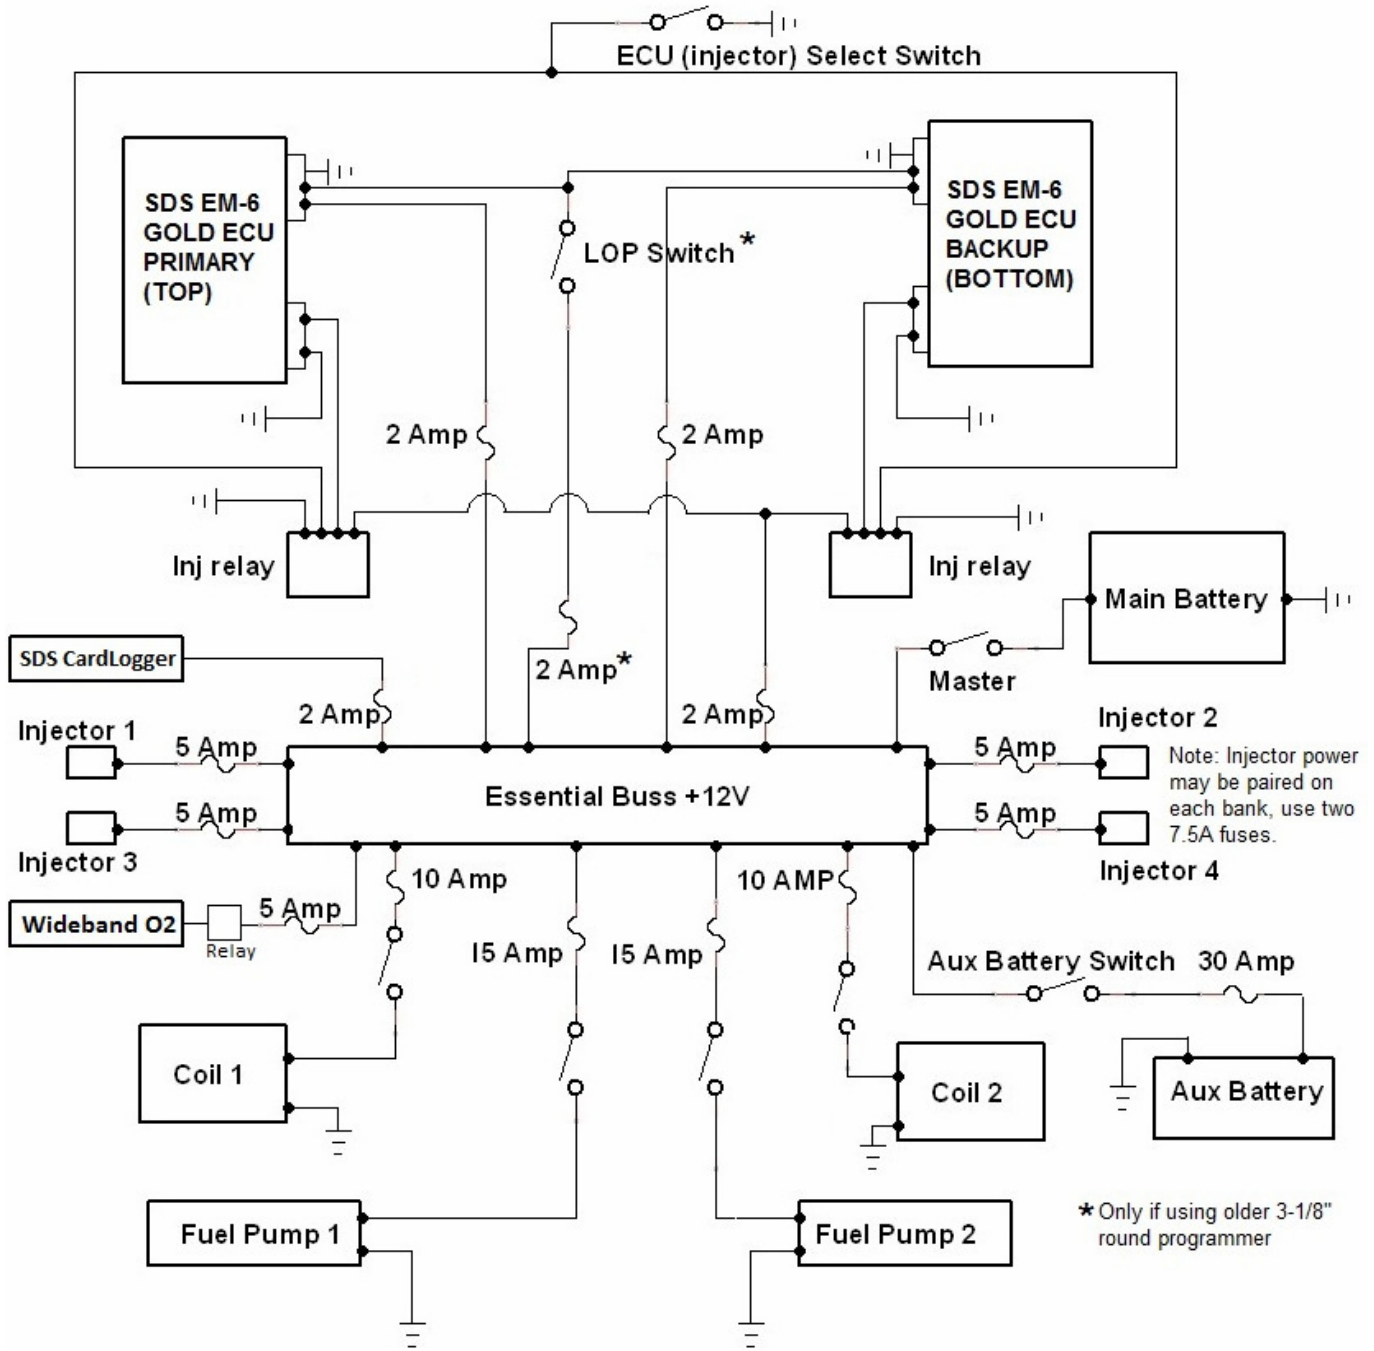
ECU (injector) Select Switch

SDS EM-6 GOLD ECU PRIMARY (TOP)

LOP Switch *

SDS EM-6 GOLD ECU BACKUP (BOTTOM)

2 Amp

2 Amp

Inj relay

Inj relay

Main Battery

SDS CardLogger

2 Amp*

Master

2 Amp

2 Amp

Injector 1

5 Amp

Injector 2

5 Amp

Note: Injector power may be paired on each bank, use two 7.5A fuses.

Essential Buss +12V

5 Amp

5 Amp

Injector 3

Injector 4

10 Amp

10 AMP

Wideband O2

Relay

5 Amp

15 Amp

15 Amp

Aux Battery Switch

30 Amp

Coil 1

Coil 2

Aux Battery

Fuel Pump 1

Fuel Pump 2

* Only if using older 3-1/8" round programmer